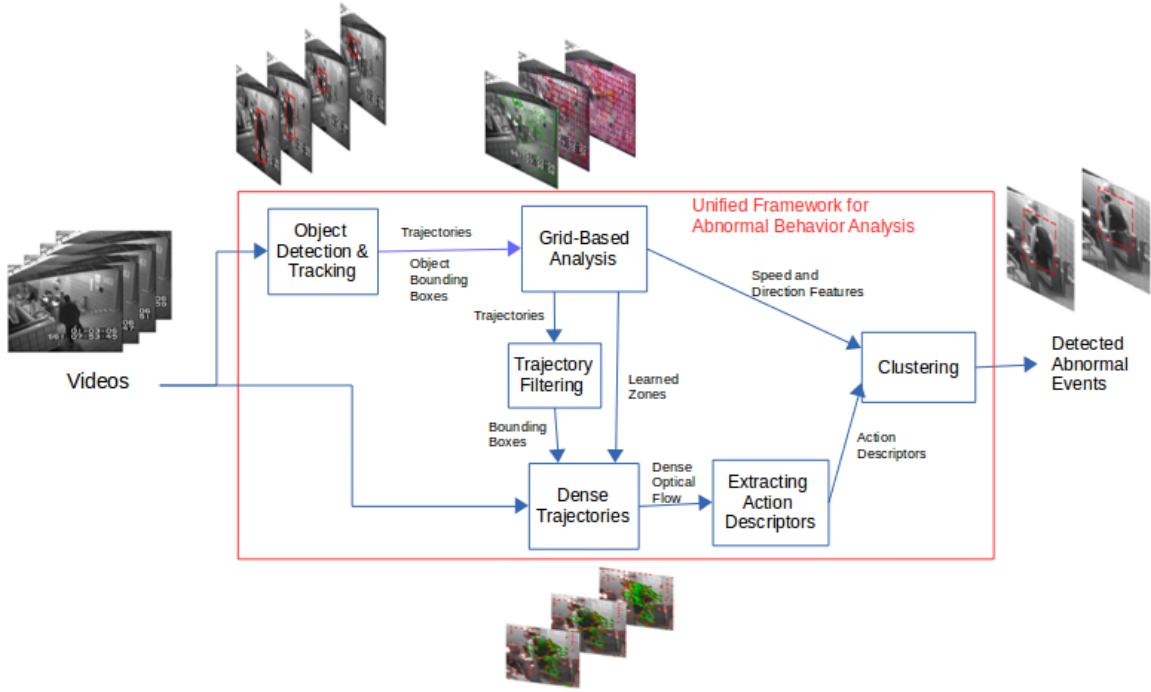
Unified Framework for Abnormal Behavior Analysis

Videos

Object Detection & Tracking

Trajectories

Object Bounding Boxes

Grid-Based Analysis

Speed and Direction Features

Trajectories

Trajectory Filtering

Learned Zones

Bounding Boxes

Dense Trajectories

Dense Optical Flow

Extracting Action Descriptors

Action Descriptors

Clustering

Detected Abnormal Events